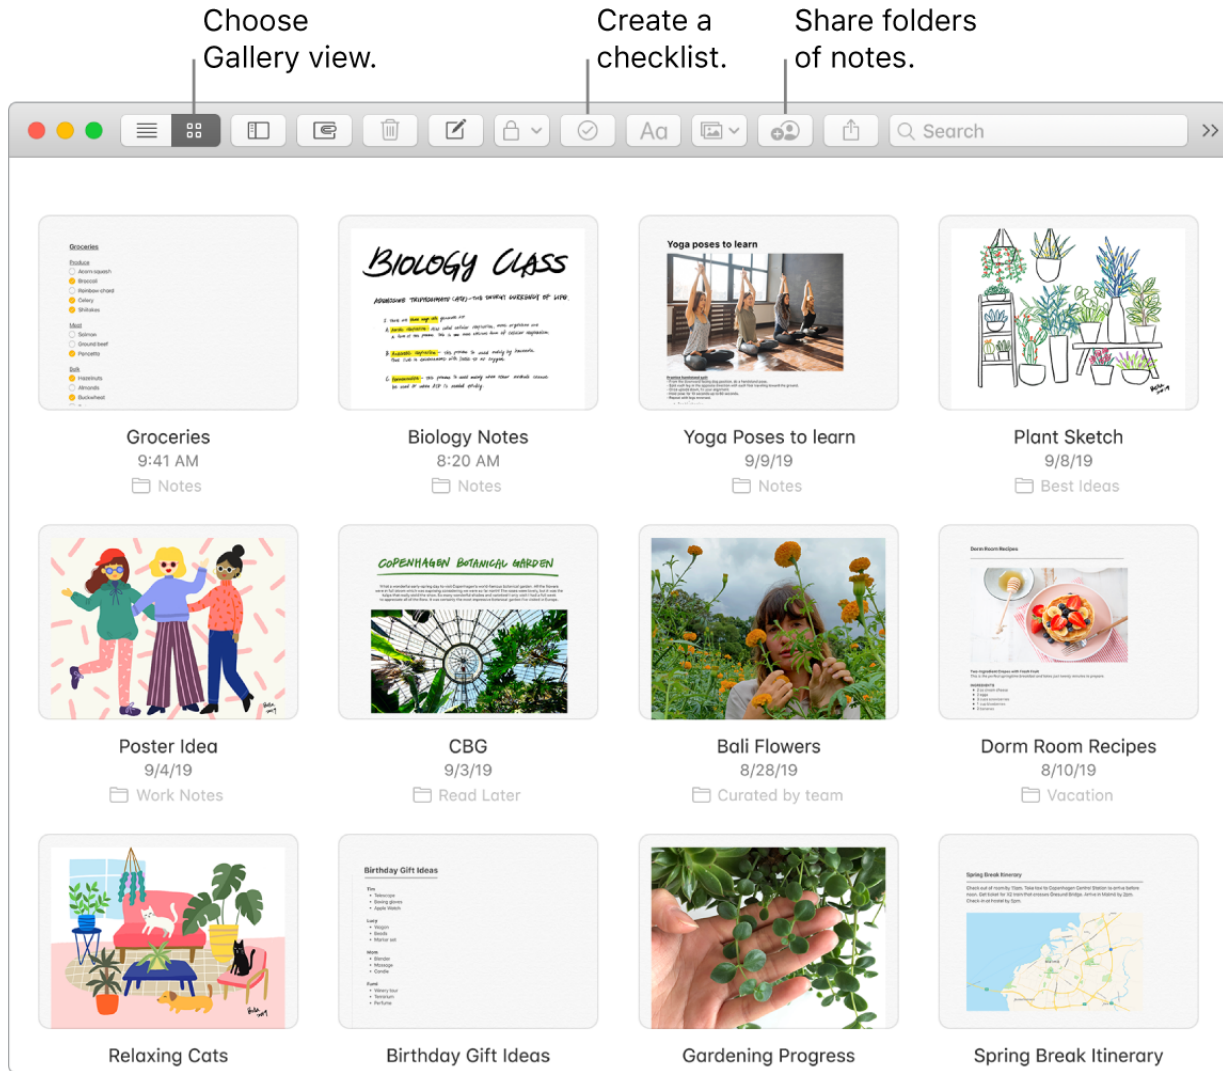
Choose Gallery view.

Create a checklist.

Share folders of notes.

Aa

Search

Groceries

Produce

Meat

Bulk

BIOLOGY CLASS

Yoga poses to learn

Groceries
9:41 AM
Notes

Biology Notes
8:20 AM
Notes

Yoga Poses to learn
9/9/19
Notes

Plant Sketch
9/8/19
Best Ideas

COPENHAGEN BOTANICAL GARDEN

Dorm Room Recipes

Poster Idea
9/4/19
Work Notes

CBG
9/3/19
Read Later

Bali Flowers
8/28/19
Curated by team

Dorm Room Recipes
8/10/19
Vacation

Birthday Gift Ideas

Spring Break Itinerary

Relaxing Cats

Birthday Gift Ideas

Gardening Progress

Spring Break Itinerary